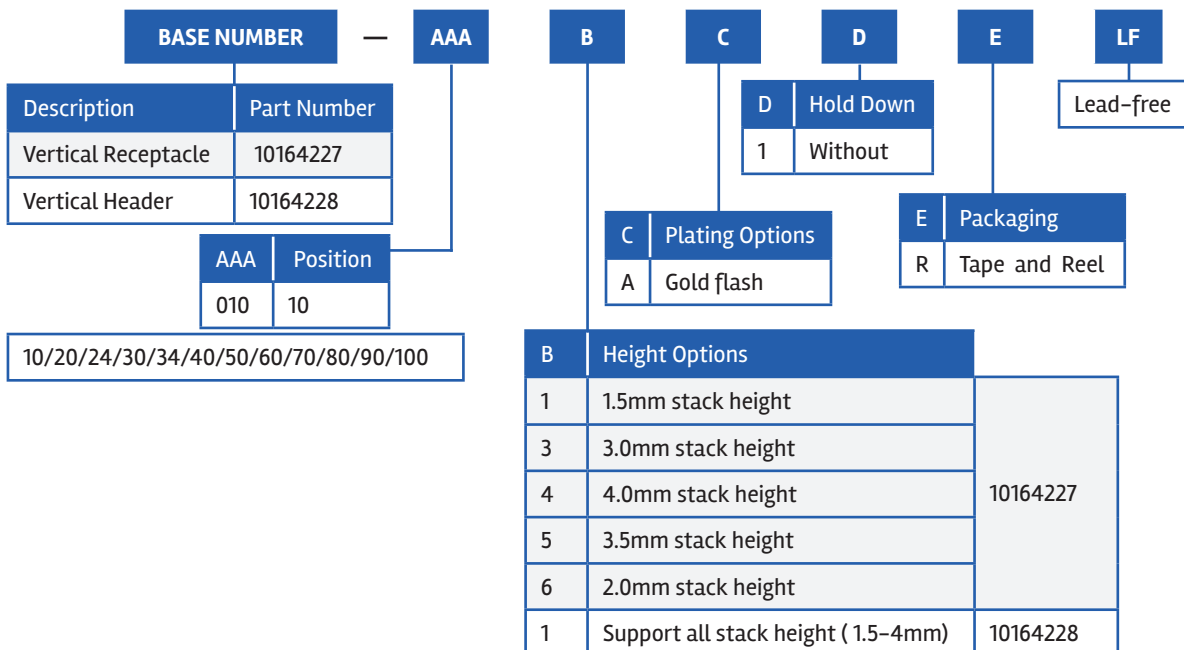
BASE NUMBER — AAA B C D E LF

| Description | Part Number |
|---|---|
| Vertical Receptacle | 10164227 |
| Vertical Header | 10164228 |

| AAA | Position |
|---|---|
| 010 | 10 |

10/20/24/30/34/40/50/60/70/80/90/100

| D | Hold Down |
|---|---|
| 1 | Without |

Lead-free

| E | Packaging |
|---|---|
| R | Tape and Reel |

| C | Plating Options |
|---|---|
| A | Gold flash |

| B | Height Options | |
|---|---|---|
| 1 | 1.5mm stack height | 10164227 |
| 3 | 3.0mm stack height | |
| 4 | 4.0mm stack height | |
| 5 | 3.5mm stack height | |
| 6 | 2.0mm stack height | |
| 1 | Support all stack height ( 1.5-4mm) | 10164228 |